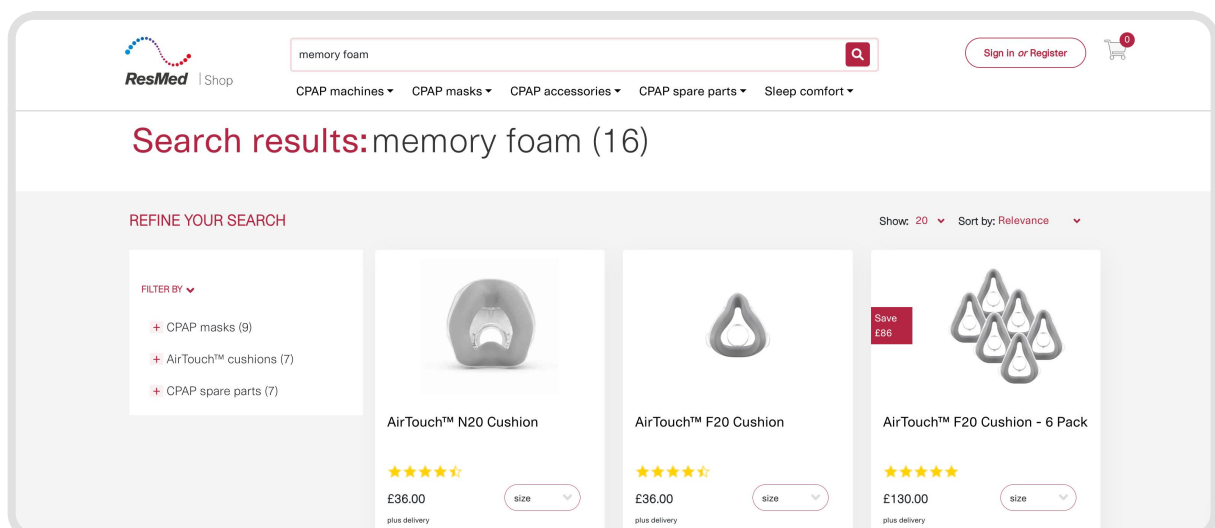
ResMed | Shop

memory foam

Sign in or Register

0

CPAP machines ▾ CPAP masks ▾ CPAP accessories ▾ CPAP spare parts ▾ Sleep comfort ▾

Search results: memory foam (16)

REFINE YOUR SEARCH

Show: 20 Sort by: Relevance

FILTER BY

+ CPAP masks (9)

+ AirTouch™ cushions (7)

+ CPAP spare parts (7)

AirTouch™ N20 Cushion

£36.00

size

plus delivery

AirTouch™ F20 Cushion

£36.00

size

plus delivery

Save £86

AirTouch™ F20 Cushion - 6 Pack

£130.00

size

plus delivery